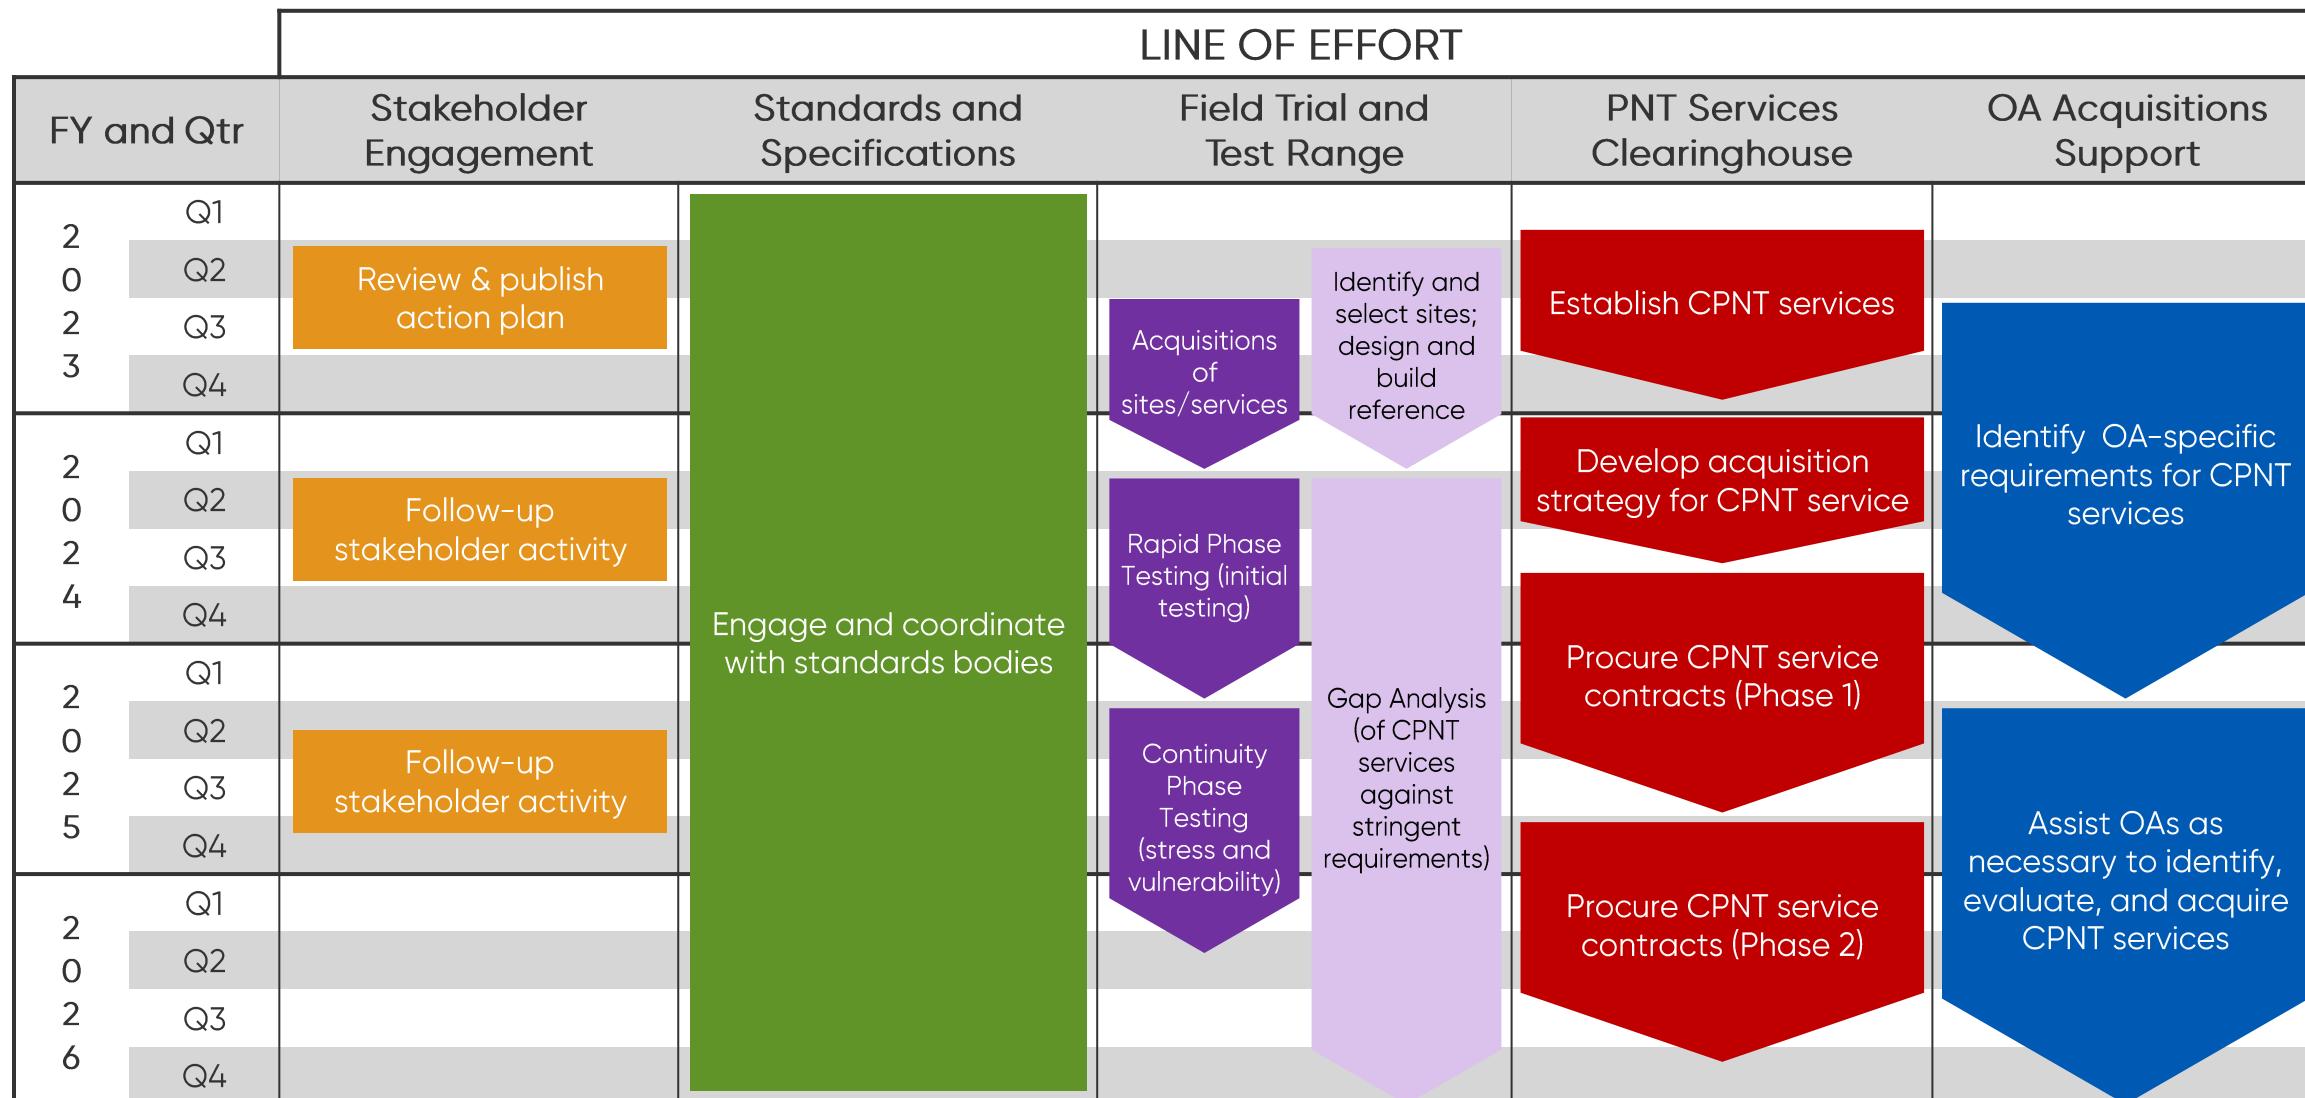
LINE OF EFFORT

| FY and Qtr | | Stakeholder Engagement | Standards and Specifications | Field Trial and Test Range | | PNT Services Clearinghouse | OA Acquisitions Support |
|---|---|---|---|---|---|---|---|
| 2023 | Q1 | | Engage and coordinate with standards bodies | | | | |
| | Q2 | Review & publish action plan | | | Identify and select sites; design and build reference | Establish CPNT services | |
| | Q3 | | | Acquisitions of sites/services | | | Identify OA-specific requirements for CPNT services |
| | Q4 | | | | | | |
| 2024 | Q1 | | | | | Develop acquisition strategy for CPNT service | |
| | Q2 | Follow-up stakeholder activity | | Rapid Phase Testing (initial testing) | Gap Analysis (of CPNT services against stringent requirements) | | |
| | Q3 | | | | | Procure CPNT service contracts (Phase 1) | |
| | Q4 | | | | | | |
| 2025 | Q1 | | | | | | |
| | Q2 | Follow-up stakeholder activity | | Continuity Phase Testing (stress and vulnerability) | | | Assist OAs as necessary to identify, evaluate, and acquire CPNT services |
| | Q3 | | | | | | |
| | Q4 | | | | | Procure CPNT service contracts (Phase 2) | |
| 2026 | Q1 | | | | | | |
| | Q2 | | | | | | |
| | Q3 | | | | | | |
| | Q4 | | | | | | |